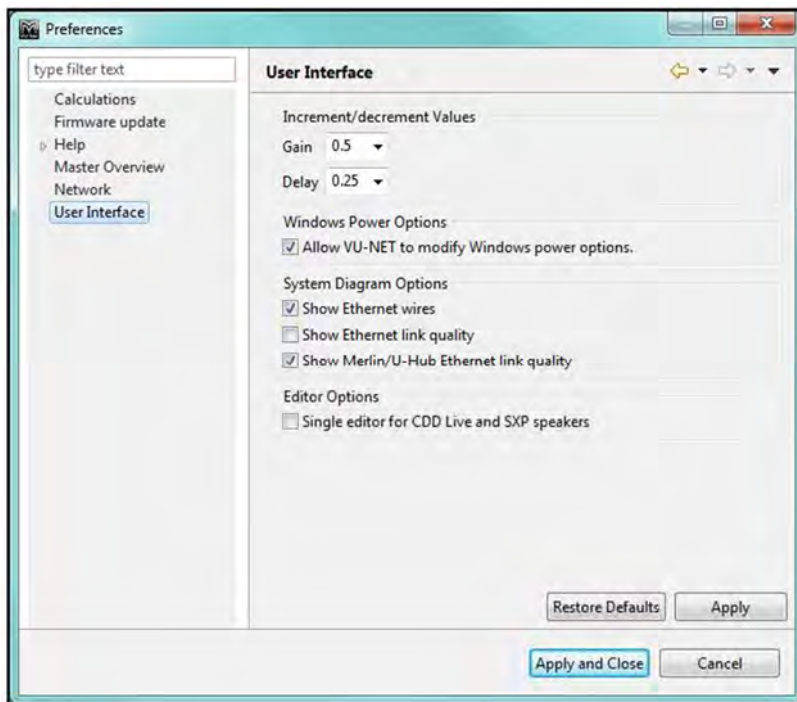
Preferences

type filter text

Calculations
Firmware update
Help
Master Overview
Network
User Interface

User Interface

Increment/decrement Values
Gain 0.5
Delay 0.25

Windows Power Options
Allow VU-NET to modify Windows power options.

System Diagram Options
Show Ethernet wires
Show Ethernet link quality
Show Merlin/U-Hub Ethernet link quality

Editor Options
Single editor for CDD Live and SXP speakers

Restore Defaults
Apply

Apply and Close
Cancel